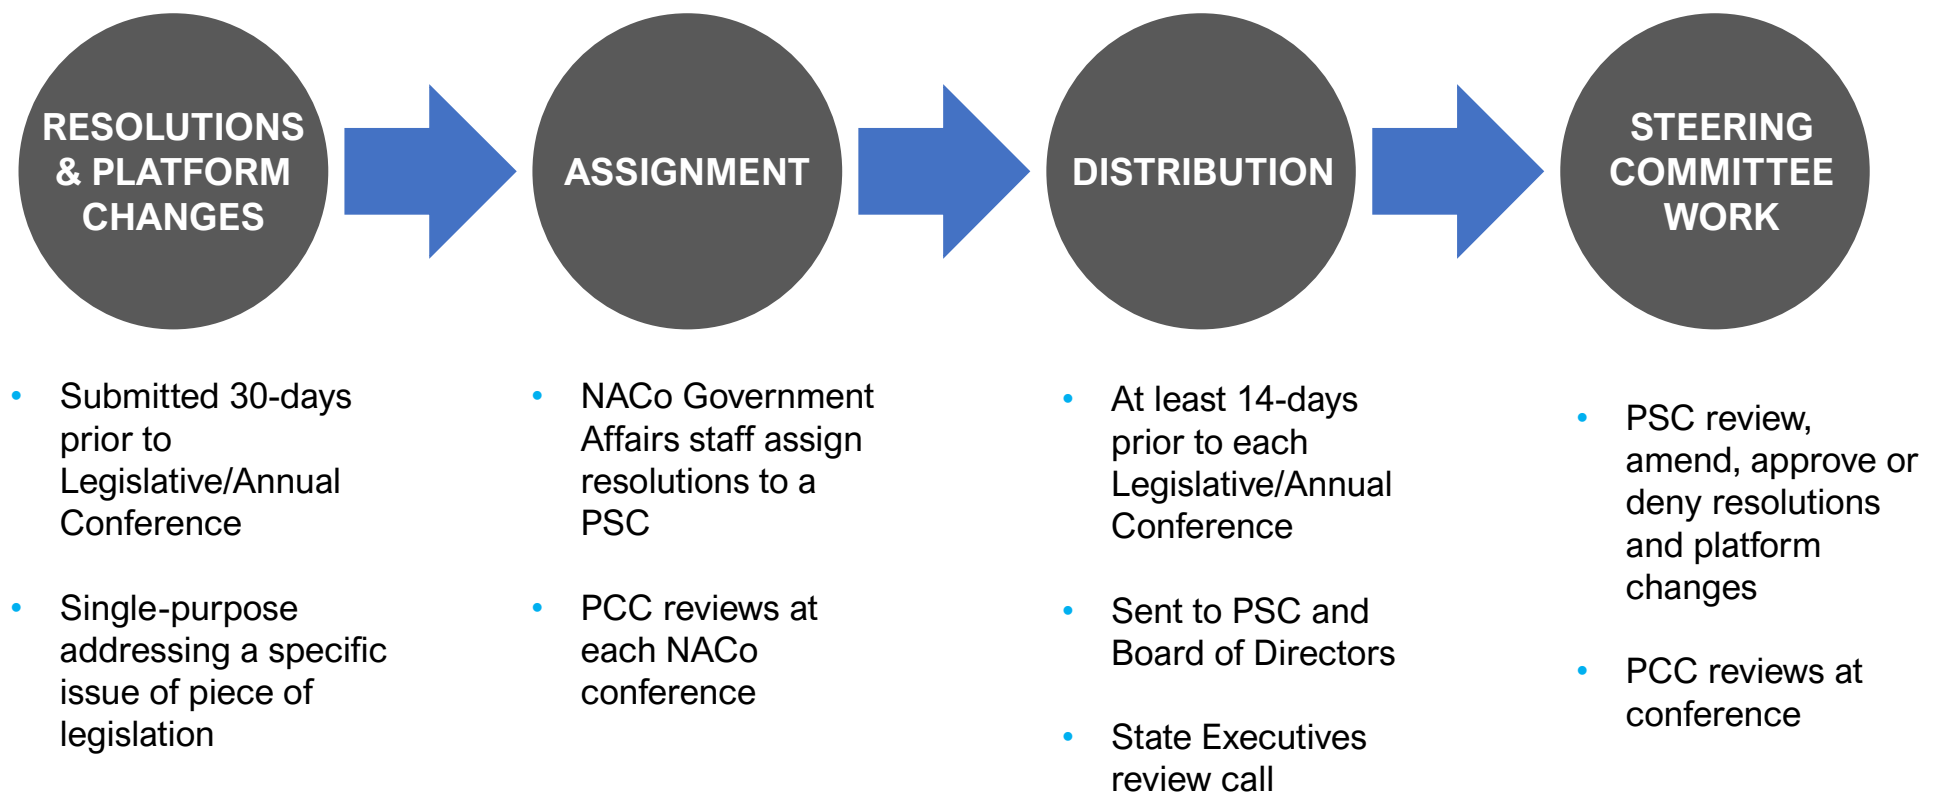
RESOLUTIONS & PLATFORM CHANGES

ASSIGNMENT

DISTRIBUTION

STEERING COMMITTEE WORK

- Submitted 30-days prior to Legislative/Annual Conference
- Single-purpose addressing a specific issue of piece of legislation

- NACo Government Affairs staff assign resolutions to a PSC
- PCC reviews at each NACo conference

- At least 14-days prior to each Legislative/Annual Conference
- Sent to PSC and Board of Directors
- State Executives review call

- PSC review, amend, approve or deny resolutions and platform changes
- PCC reviews at conference